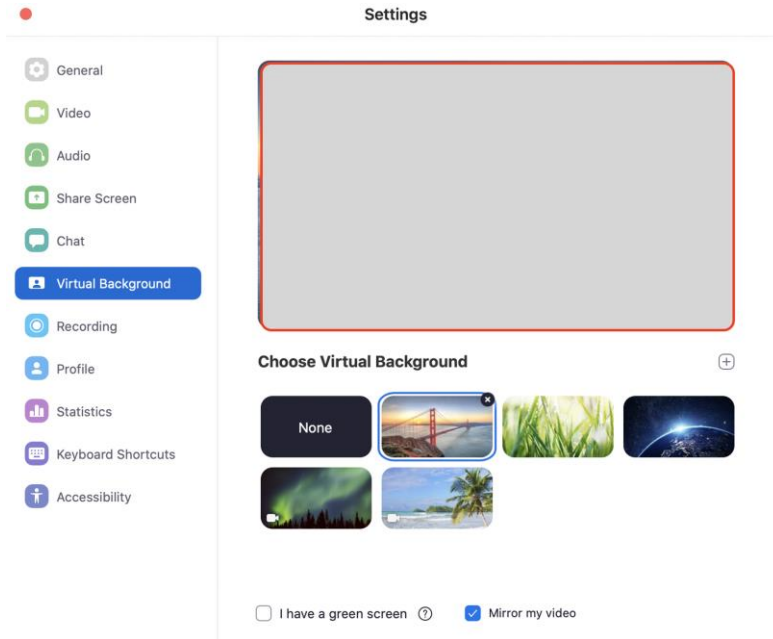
Settings

General
Video
Audio
Share Screen
Chat
Virtual Background
Recording
Profile
Statistics
Keyboard Shortcuts
Accessibility

Choose Virtual Background

None

I have a green screen

Mirror my video